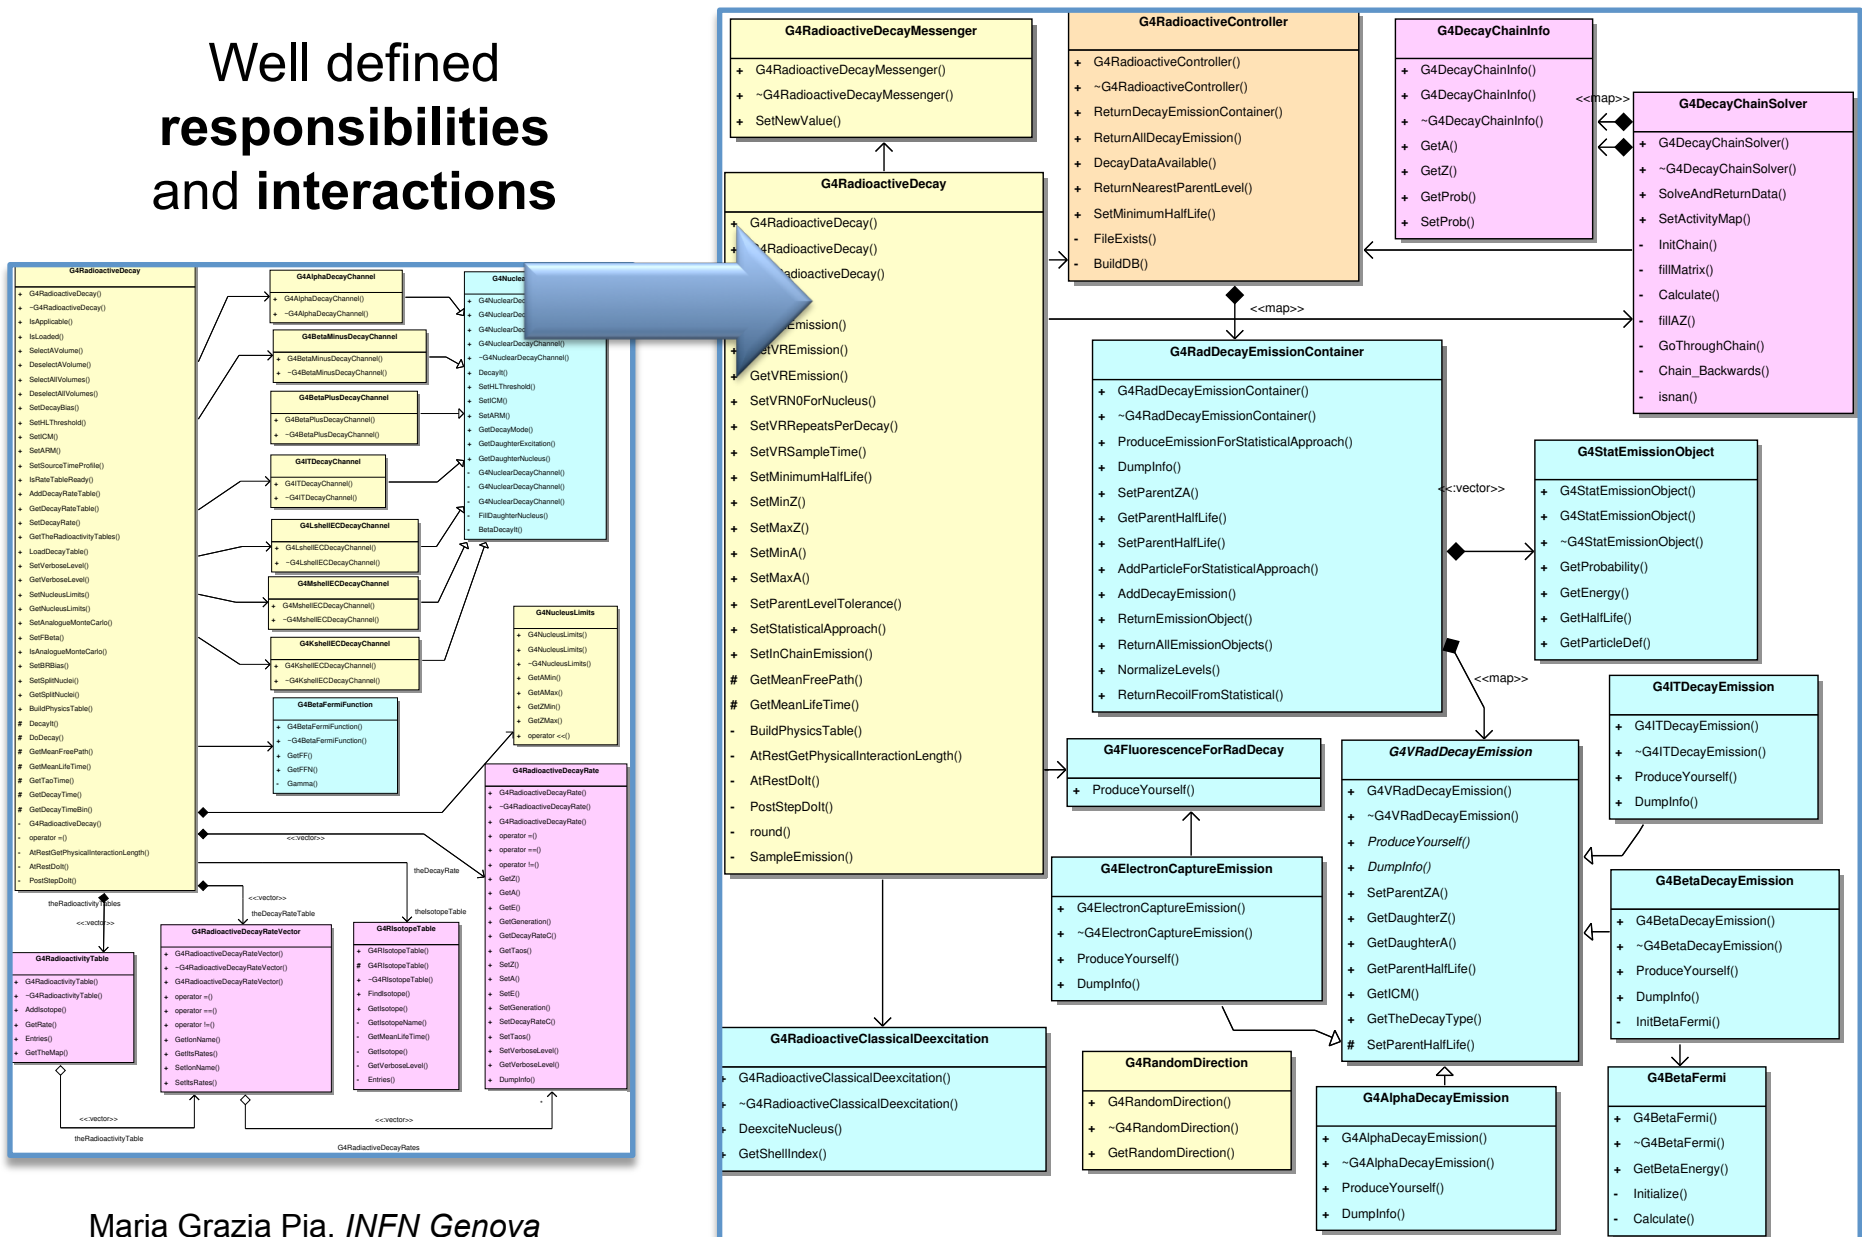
Well defined **responsibilities** and **interactions**

Maria Grazia Pia, *INFN Genova*

G4RadioactiveDecay
+ G4RadioactiveDecay()
+ ~G4RadioactiveDecay()
+ IsApplicable()
+ IsLoaded()
+ SelectAVolume()
+ DeselectAVolume()
+ SelectAllVolumes()
+ DeselectAllVolumes()
+ SetDecayBias()
+ SetHLThreshold()
+ SetICM()
+ SetARM()
+ SetSourceTimeProfile()
+ IsRateTableReady()
+ AddDecayRateTable()
+ GetDecayRateTable()
+ SetDecayRate()
+ GetTheRadioactivityTables()
+ LoadDecayTable()
+ SetVerboseLevel()
+ GetVerboseLevel()
+ SetNucleusLimits()
+ GetNucleusLimits()
+ SetAnalogueMonteCarlo()
+ SetFBeta()
+ IsAnalogueMonteCarlo()
+ SetBRBias()
+ SetSplitNuclei()
+ GetSplitNuclei()
+ BuildPhysicsTable()
# DecayIt()
# DoDecay()
# GetMeanFreePath()
# GetMeanLifeTime()
# GetTaoTime()
# GetDecayTime()
# GetDecayTimeBin()
- G4RadioactiveDecay()
- operator =()
- AtRestGetPhysicalInteractionLength()
- AtRestDoIt()
- PostStepDoIt()

G4AlphaDecayChannel
+ G4AlphaDecayChannel()
+ ~G4AlphaDecayChannel()

G4BetaMinusDecayChannel
+ G4BetaMinusDecayChannel()
+ ~G4BetaMinusDecayChannel()

G4BetaPlusDecayChannel
+ G4BetaPlusDecayChannel()
+ ~G4BetaPlusDecayChannel()

G4ITDecayChannel
+ G4ITDecayChannel()
+ ~G4ITDecayChannel()

G4LshellECDecayChannel
+ G4LshellECDecayChannel()
+ ~G4LshellECDecayChannel()

G4MshellECDecayChannel
+ G4MshellECDecayChannel()
+ ~G4MshellECDecayChannel()

G4KshellECDecayChannel
+ G4KshellECDecayChannel()
+ ~G4KshellECDecayChannel()

G4BetaFermiFunction
+ G4BetaFermiFunction()
+ ~G4BetaFermiFunction()
+ GetFF()
+ GetFFN()
- Gamma()

G4Nucle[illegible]
+ G4NuclearDec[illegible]
+ G4NuclearDec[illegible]
+ G4NuclearDec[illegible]
+ G4NuclearDecayChannel()
+ ~G4NuclearDecayChannel()
+ DecayIt()
+ SetHLThreshold()
+ SetICM()
+ SetARM()
+ GetDecayMode()
+ GetDaughterExcitation()
+ GetDaughterNucleus()
+ G4NuclearDecayChannel()
+ G4NuclearDecayChannel()
+ G4NuclearDecayChannel()
+ FillDaughterNucleus()
- BetaDecayIt()

G4NucleusLimits
+ G4NucleusLimits()
+ G4NucleusLimits()
+ ~G4NucleusLimits()
+ GetAMin()
+ GetAMax()
+ GetZMin()
+ GetZMax()
+ operator <<()

G4RadioactiveDecayRate
+ G4RadioactiveDecayRate()
+ ~G4RadioactiveDecayRate()
+ G4RadioactiveDecayRate()
+ operator =()
+ operator ==()
+ operator !=()
+ GetZ()
+ GetA()
+ GetE()
+ GetGeneration()
+ GetDecayRateC()
+ GetTaos()
+ SetZ()
+ SetA()
+ SetE()
+ SetGeneration()
+ SetDecayRateC()
+ SetTaos()
+ SetVerboseLevel()
+ GetVerboseLevel()
+ DumpInfo()

<<vector>>
theDecayRate
theRadioactivityTables
<<vector>>
theDecayRateTable
theIsotopeTable

G4RadioactivityTable
+ G4RadioactivityTable()
+ ~G4RadioactivityTable()
+ AddIsotope()
+ GetRate()
+ Entries()
+ GetTheMap()

G4RadioactiveDecayRateVector
+ G4RadioactiveDecayRateVector()
+ ~G4RadioactiveDecayRateVector()
+ G4RadioactiveDecayRateVector()
+ operator =()
+ operator ==()
+ operator !=()
+ GetIonName()
+ GetItsRates()
+ SetIonName()
+ SetItsRates()

G4RIsotopeTable
+ G4RIsotopeTable()
# G4RIsotopeTable()
+ ~G4RIsotopeTable()
+ FindIsotope()
+ GetIsotope()
+ GetIsotopeName()
+ GetMeanLifeTime()
+ GetIsotope()
+ SetVerboseLevel()
+ GetVerboseLevel()
+ Entries()

<<vector>>
theRadioactivityTable
<<vector>>
G4RadioactiveDecayRates

G4RadioactiveDecayMessenger
+ G4RadioactiveDecayMessenger()
+ ~G4RadioactiveDecayMessenger()
+ SetNewValue()

G4RadioactiveController
+ G4RadioactiveController()
+ ~G4RadioactiveController()
+ ReturnDecayEmissionContainer()
+ ReturnAllDecayEmission()
+ DecayDataAvailable()
+ ReturnNearestParentLevel()
+ SetMinimumHalfLife()
- FileExists()
- BuildDB()

G4DecayChainInfo
+ G4DecayChainInfo()
+ G4DecayChainInfo()
+ ~G4DecayChainInfo()
+ GetA()
+ GetZ()
+ GetProb()
+ SetProb()

<<map>>

G4DecayChainSolver
+ G4DecayChainSolver()
+ ~G4DecayChainSolver()
+ SolveAndReturnData()
+ SetActivityMap()
- InitChain()
- fillMatrix()
- Calculate()
- fillAZ()
- GoThroughChain()
- Chain_Backwards()
- isnan()

G4RadioactiveDecay
+ G4RadioactiveDecay()
+ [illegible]RadioactiveDecay()
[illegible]adioactiveDecay()
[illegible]Emission()
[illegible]etVREmission()
+ GetVREmission()
+ SetVRN0ForNucleus()
+ SetVRRepeatsPerDecay()
+ SetVRSampleTime()
+ SetMinimumHalfLife()
+ SetMinZ()
+ SetMaxZ()
+ SetMinA()
+ SetMaxA()
+ SetParentLevelTolerance()
+ SetStatisticalApproach()
+ SetInChainEmission()
# GetMeanFreePath()
# GetMeanLifeTime()
- BuildPhysicsTable()
- AtRestGetPhysicalInteractionLength()
- AtRestDoIt()
- PostStepDoIt()
- round()
- SampleEmission()

<<map>>

G4RadDecayEmissionContainer
+ G4RadDecayEmissionContainer()
+ ~G4RadDecayEmissionContainer()
+ ProduceEmissionForStatisticalApproach()
+ DumpInfo()
+ SetParentZA()
+ GetParentHalfLife()
+ SetParentHalfLife()
+ AddParticleForStatisticalApproach()
+ AddDecayEmission()
+ ReturnEmissionObject()
+ ReturnAllEmissionObjects()
+ NormalizeLevels()
+ ReturnRecoilFromStatistical()

<<vector>>

G4StatEmissionObject
+ G4StatEmissionObject()
+ G4StatEmissionObject()
+ ~G4StatEmissionObject()
+ GetProbability()
+ GetEnergy()
+ GetHalfLife()
+ GetParticleDef()

<<map>>

G4ITDecayEmission
+ G4ITDecayEmission()
+ ~G4ITDecayEmission()
+ ProduceYourself()
+ DumpInfo()

G4FluorescenceForRadDecay
+ ProduceYourself()

G4VRadDecayEmission
+ G4VRadDecayEmission()
+ ~G4VRadDecayEmission()
+ *ProduceYourself()*
+ *DumpInfo()*
+ SetParentZA()
+ GetDaughterZ()
+ GetDaughterA()
+ GetParentHalfLife()
+ GetICM()
+ GetTheDecayType()
# SetParentHalfLife()

G4ElectronCaptureEmission
+ G4ElectronCaptureEmission()
+ ~G4ElectronCaptureEmission()
+ ProduceYourself()
+ DumpInfo()

G4BetaDecayEmission
+ G4BetaDecayEmission()
+ ~G4BetaDecayEmission()
+ ProduceYourself()
+ DumpInfo()
- InitBetaFermi()

G4RadioactiveClassicalDeexcitation
+ G4RadioactiveClassicalDeexcitation()
+ ~G4RadioactiveClassicalDeexcitation()
+ DeexciteNucleus()
+ GetShellIndex()

G4RandomDirection
+ G4RandomDirection()
+ ~G4RandomDirection()
+ GetRandomDirection()

G4AlphaDecayEmission
+ G4AlphaDecayEmission()
+ ~G4AlphaDecayEmission()
+ ProduceYourself()
+ DumpInfo()

G4BetaFermi
+ G4BetaFermi()
+ ~G4BetaFermi()
+ GetBetaEnergy()
- Initialize()
- Calculate()